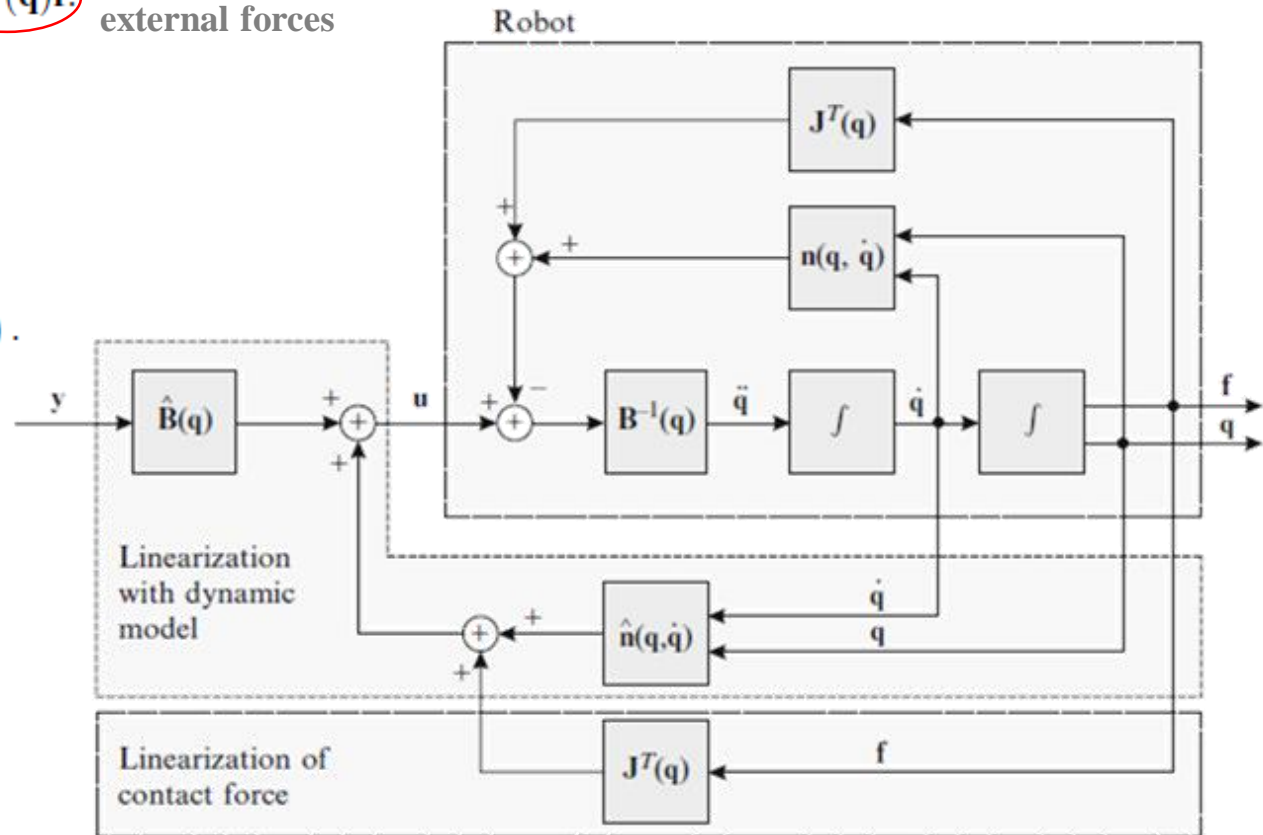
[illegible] external forces

Robot

$\mathbf{J}^T(\mathbf{q})$

+

+

$\mathbf{n}(\mathbf{q}, \dot{\mathbf{q}})$

y

$\hat{\mathbf{B}}(\mathbf{q})$

+

+

u

+

−

$\mathbf{B}^{-1}(\mathbf{q})$

$\ddot{\mathbf{q}}$

$\int$

$\dot{\mathbf{q}}$

$\int$

f

q

Linearization with dynamic model

$\hat{\mathbf{n}}(\mathbf{q},\dot{\mathbf{q}})$

+

+

$\dot{\mathbf{q}}$

q

Linearization of contact force

$\mathbf{J}^T(\mathbf{q})$

f